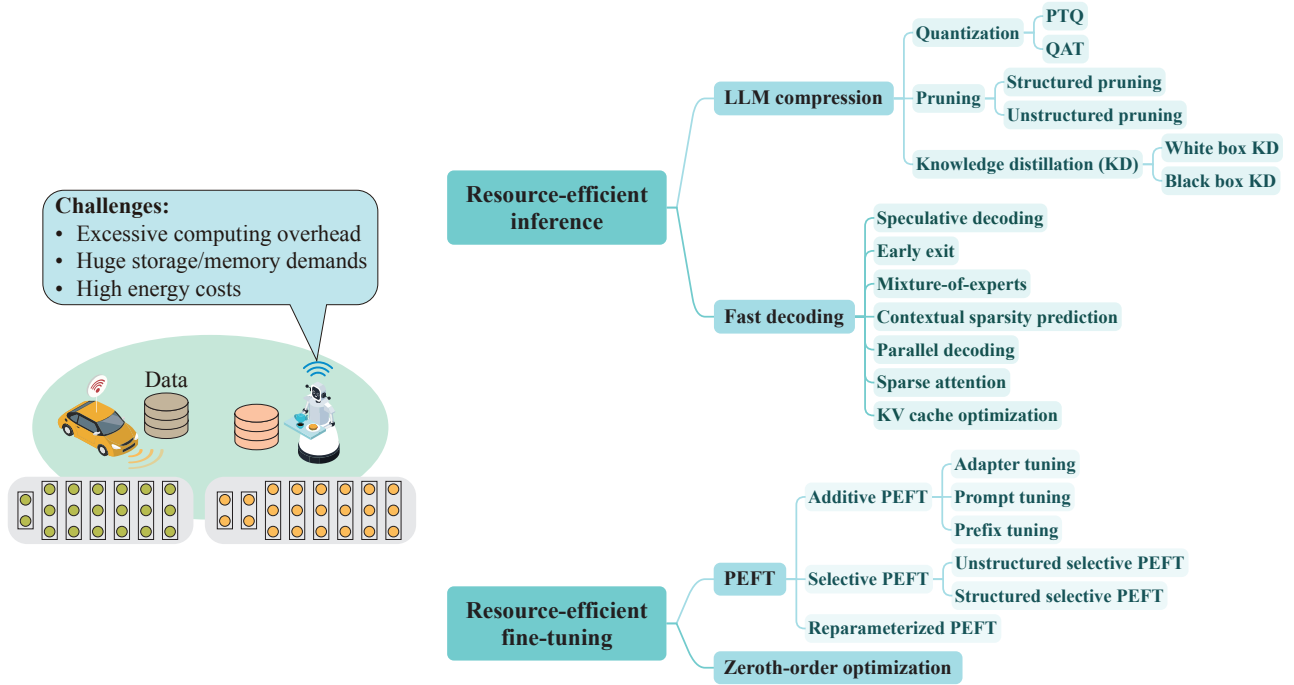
Challenges:
• Excessive computing overhead
• Huge storage/memory demands
• High energy costs

Data

Resource-efficient inference

LLM compression

Quantization

PTQ

QAT

Pruning

Structured pruning

Unstructured pruning

Knowledge distillation (KD)

White box KD

Black box KD

Fast decoding

Speculative decoding

Early exit

Mixture-of-experts

Contextual sparsity prediction

Parallel decoding

Sparse attention

KV cache optimization

Resource-efficient fine-tuning

PEFT

Additive PEFT

Adapter tuning

Prompt tuning

Prefix tuning

Selective PEFT

Unstructured selective PEFT

Structured selective PEFT

Reparameterized PEFT

Zeroth-order optimization